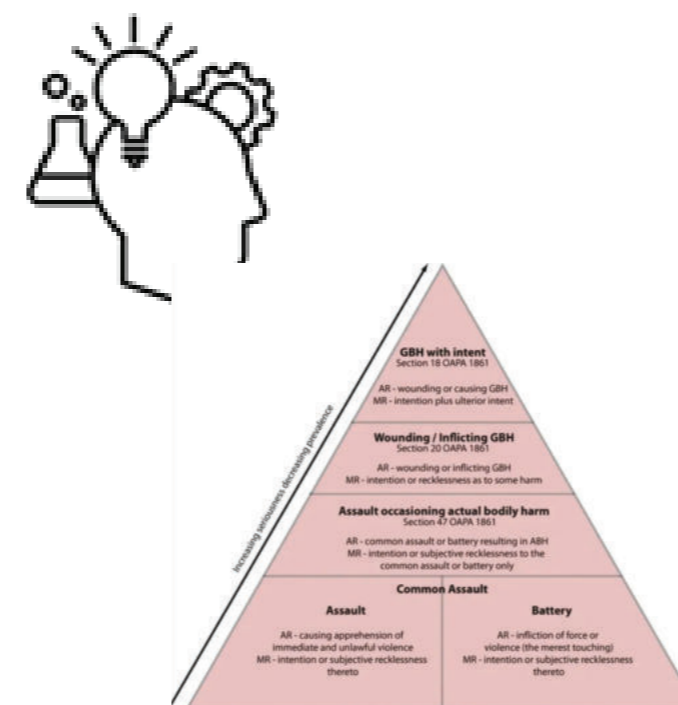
GBH with intent
Section 18 OAPA 1861

AR - wounding or causing GBH
MR - intention plus ulterior intent

Wounding / Inflicting GBH
Section 20 OAPA 1861

AR - wounding or inflicting GBH
MR - intention or recklessness as to some harm

Assault occasioning actual bodily harm
Section 47 OAPA 1861

AR - common assault or battery resulting in ABH
MR - intention or subjective recklessness to the common assault or battery only

Common Assault

Assault

AR - causing apprehension of immediate and unlawful violence
MR - intention or subjective recklessness thereto

Battery

AR - infliction of force or violence (the merest touching)
MR - intention or subjective recklessness thereto

Increasing seriousness decreasing prevalence